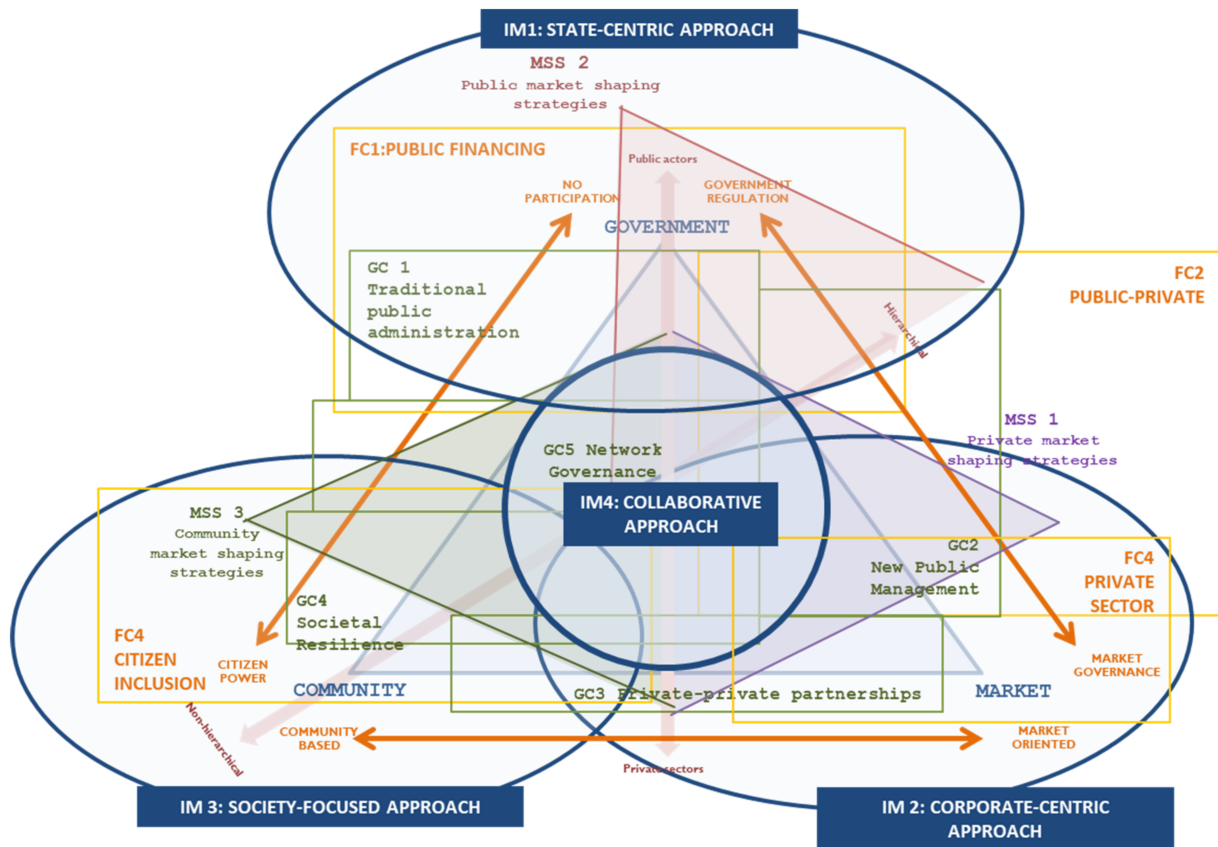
IM1: STATE-CENTRIC APPROACH

MSS 2
Public market shaping strategies

FC1:PUBLIC FINANCING

Public actors

NO PARTICIPATION

GOVERNMENT REGULATION

GOVERNMENT

GC 1
Traditional public administration

FC2
PUBLIC-PRIVATE

Hierarchical

MSS 1
Private market shaping strategies

GC5 Network Governance

IM4: COLLABORATIVE APPROACH

MSS 3
Community market shaping strategies

GC2
New Public Management

FC4
PRIVATE SECTOR

GC4
Societal Resilience

FC4
CITIZEN INCLUSION

CITIZEN POWER

COMMUNITY

GC3 Private-private partnerships

MARKET

MARKET GOVERNANCE

Non-hierarchical

COMMUNITY BASED

MARKET ORIENTED

Private sectors

IM 3: SOCIETY-FOCUSED APPROACH

IM 2: CORPORATE-CENTRIC APPROACH